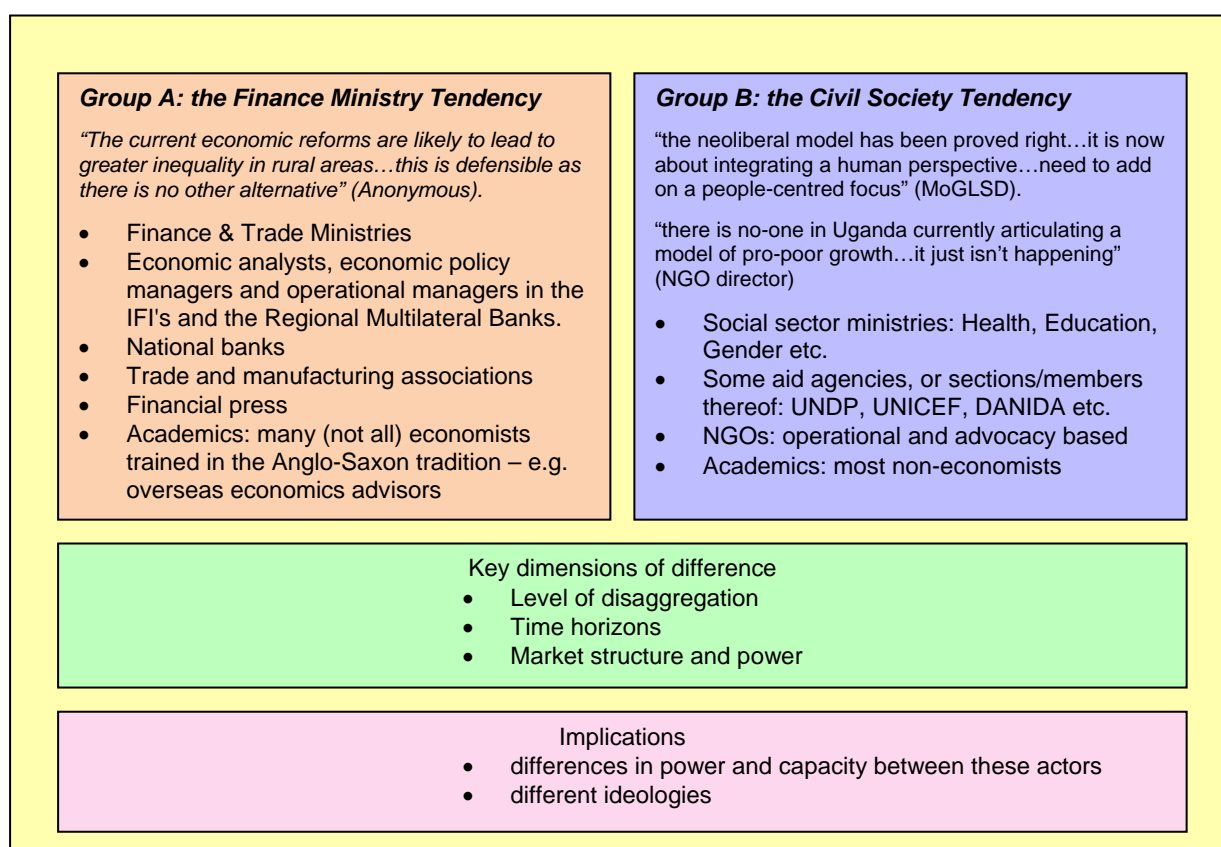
Group A: the Finance Ministry Tendency

"The current economic reforms are likely to lead to greater inequality in rural areas…this is defensible as there is no other alternative" (Anonymous).

- Finance & Trade Ministries
- Economic analysts, economic policy managers and operational managers in the IFI's and the Regional Multilateral Banks.
- National banks
- Trade and manufacturing associations
- Financial press
- Academics: many (not all) economists trained in the Anglo-Saxon tradition – e.g. overseas economics advisors

Group B: the Civil Society Tendency

"the neoliberal model has been proved right…it is now about integrating a human perspective…need to add on a people-centred focus" (MoGLSD).

"there is no-one in Uganda currently articulating a model of pro-poor growth…it just isn't happening" (NGO director)

- Social sector ministries: Health, Education, Gender etc.
- Some aid agencies, or sections/members thereof: UNDP, UNICEF, DANIDA etc.
- NGOs: operational and advocacy based
- Academics: most non-economists

Key dimensions of difference
- Level of disaggregation
- Time horizons
- Market structure and power

Implications
- differences in power and capacity between these actors
- different ideologies